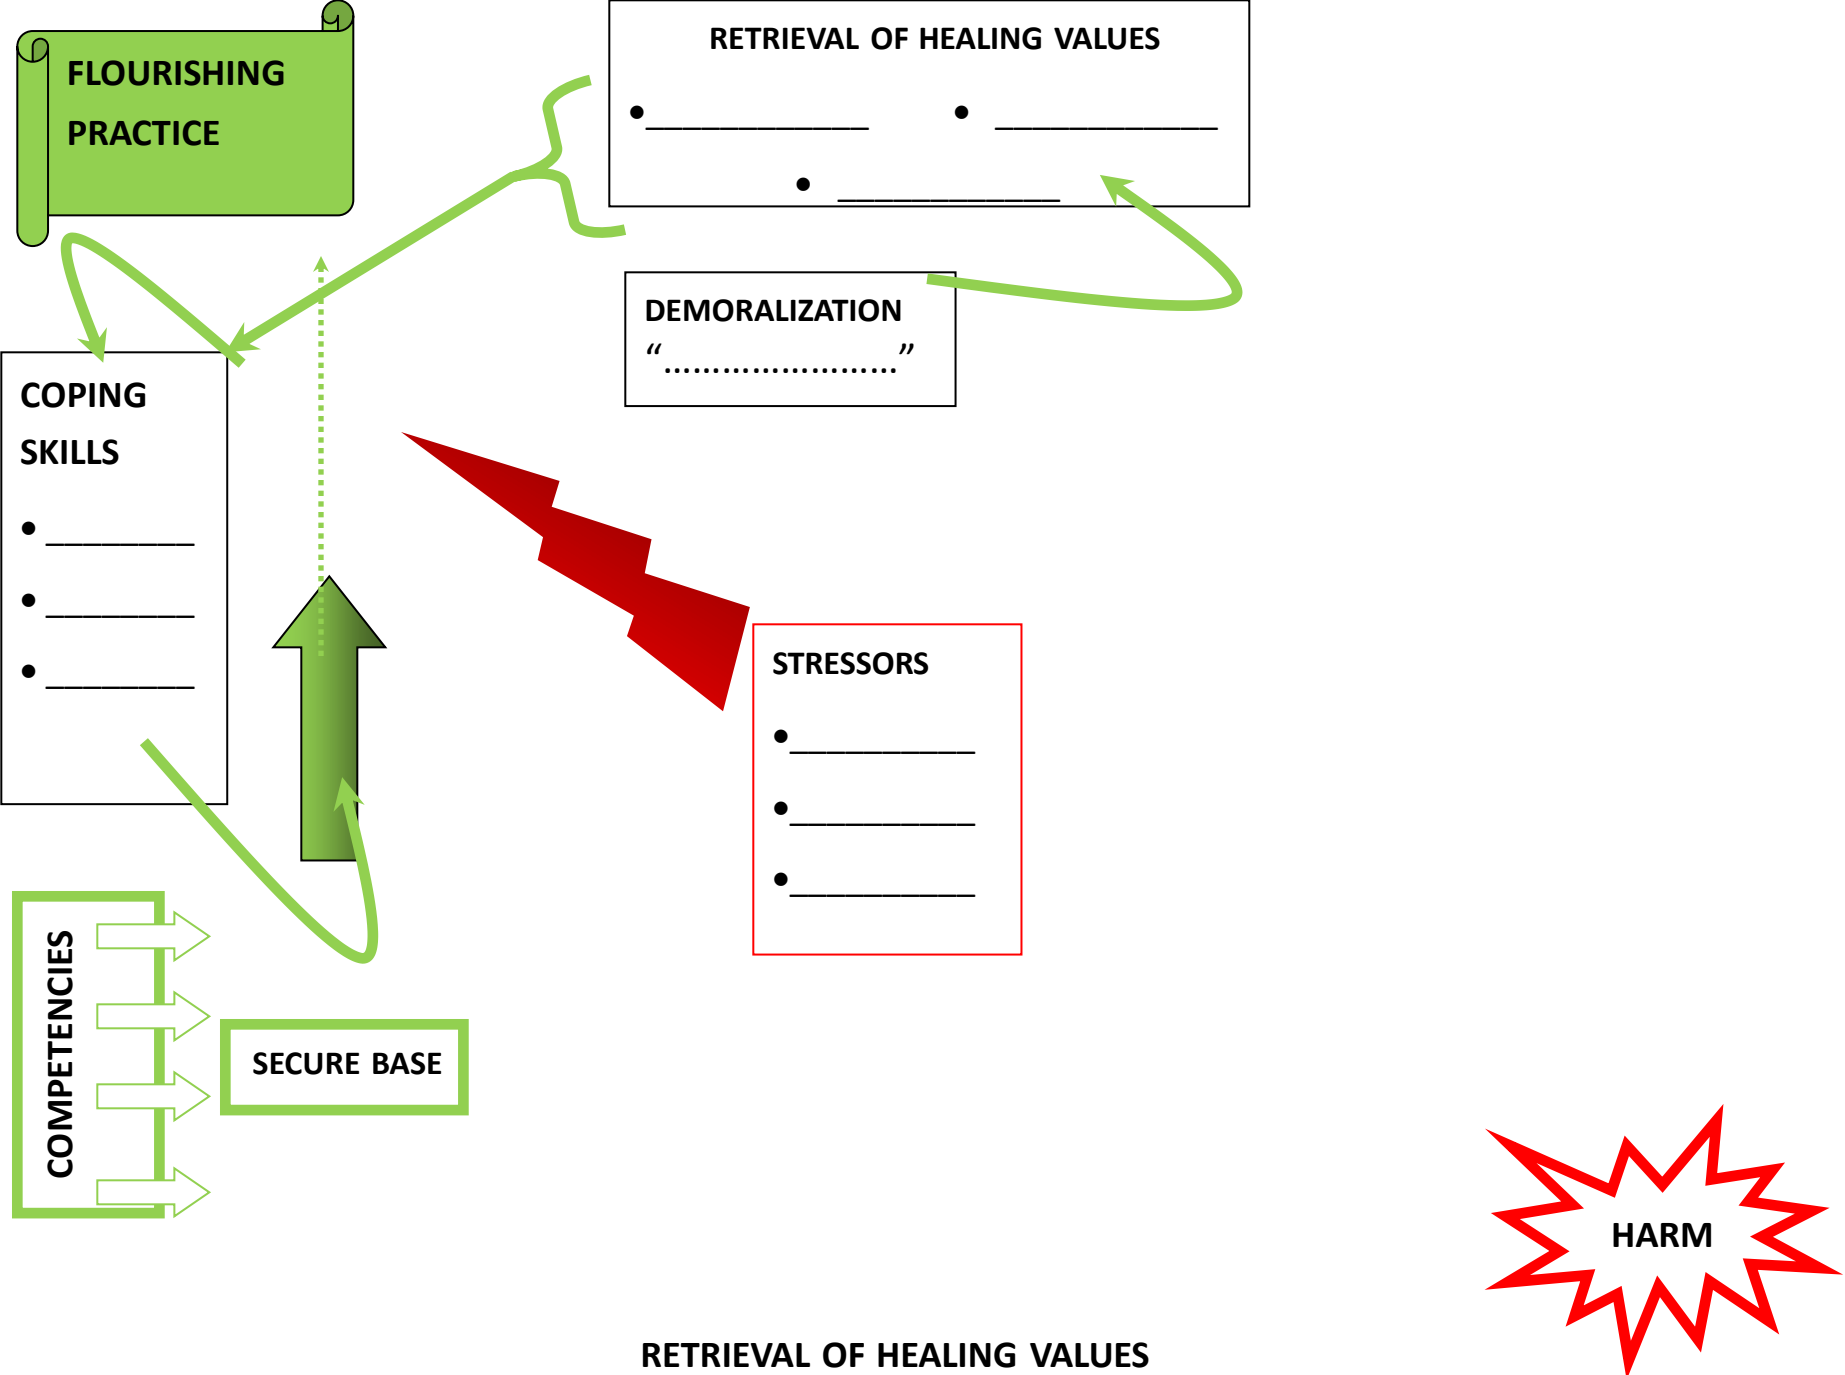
FLOURISHING PRACTICE

RETRIEVAL OF HEALING VALUES

• ____________ • ____________

• ____________

DEMORALIZATION

"......................."

COPING SKILLS

• ________

• ________

• ________

STRESSORS

• __________

• __________

• __________

COMPETENCIES

SECURE BASE

HARM

RETRIEVAL OF HEALING VALUES